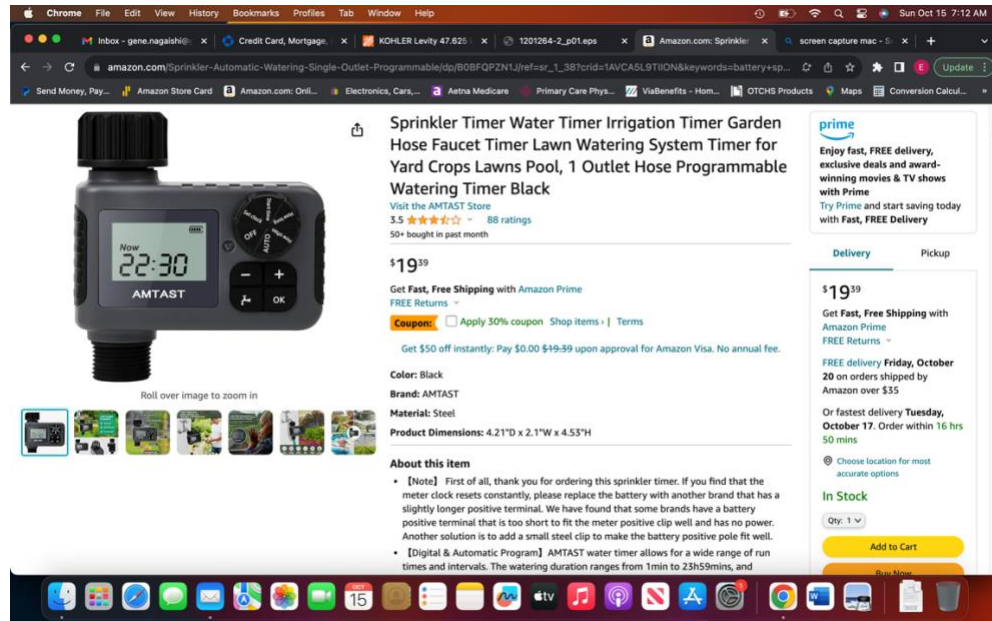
Chrome File Edit View History Bookmarks Profiles Tab Window Help

Sun Oct 15 7:12 AM

Inbox - gene.nagaishi@ × | Credit Card, Mortgage, × | KOHLER Levity 47.625 × | 1201264-2_p01.eps × | Amazon.com: Sprinkler × | screen capture mac - S × | +

amazon.com/Sprinkler-Automatic-Watering-Single-Outlet-Programmable/dp/B0BFQPZN1J/ref=sr_1_38?crid=1AVCA5L9TIION&keywords=battery+sp...

Update

Send Money, Pay... | Amazon Store Card | Amazon.com: Onli... | Electronics, Cars,... | Aetna Medicare | Primary Care Phys... | ViaBenefits - Hom... | OTCHS Products | Maps | Conversion Calcul...

Now
22:30
AMTAST
OK
OFF
AUTO

Roll over image to zoom in

Sprinkler Timer Water Timer Irrigation Timer Garden Hose Faucet Timer Lawn Watering System Timer for Yard Crops Lawns Pool, 1 Outlet Hose Programmable Watering Timer Black

Visit the AMTAST Store
3.5 88 ratings
50+ bought in past month

$19^{39}

Get Fast, Free Shipping with Amazon Prime
FREE Returns

Coupon: Apply 30% coupon Shop items › | Terms

Get $50 off instantly: Pay $0.00 $19.39 upon approval for Amazon Visa. No annual fee.

Color: Black
Brand: AMTAST
Material: Steel
Product Dimensions: 4.21"D x 2.1"W x 4.53"H

About this item
• 【Note】 First of all, thank you for ordering this sprinkler timer. If you find that the meter clock resets constantly, please replace the battery with another brand that has a slightly longer positive terminal. We have found that some brands have a battery positive terminal that is too short to fit the meter positive clip well and has no power. Another solution is to add a small steel clip to make the battery positive pole fit well.
• 【Digital & Automatic Program】 AMTAST water timer allows for a wide range of run times and intervals. The watering duration ranges from 1min to 23h59mins, and

prime
Enjoy fast, FREE delivery, exclusive deals and award-winning movies & TV shows with Prime
Try Prime and start saving today with Fast, FREE Delivery

Delivery | Pickup

$19^{39}

Get Fast, Free Shipping with Amazon Prime
FREE Returns

FREE delivery Friday, October 20 on orders shipped by Amazon over $35

Or fastest delivery Tuesday, October 17. Order within 16 hrs 50 mins

Choose location for most accurate options

In Stock

Qty: 1

Add to Cart

Buy Now

OCT 15